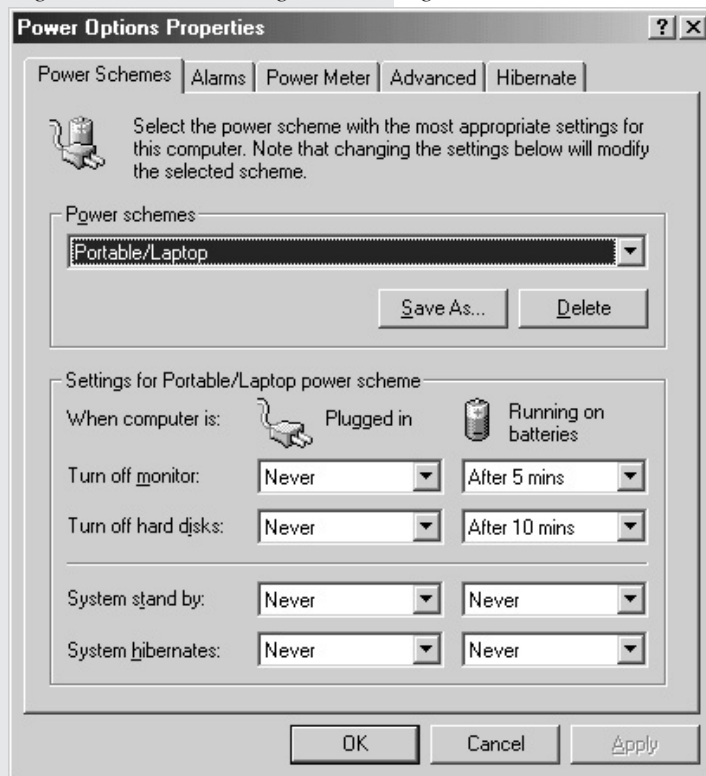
Power Options Properties

? X

Power Schemes | Alarms | Power Meter | Advanced | Hibernate

Select the power scheme with the most appropriate settings for this computer. Note that changing the settings below will modify the selected scheme.

Power schemes

Portable/Laptop

Save As... Delete

Settings for Portable/Laptop power scheme

When computer is: Plugged in Running on batteries

Turn off monitor: Never After 5 mins

Turn off hard disks: Never After 10 mins

System stand by: Never Never

System hibernates: Never Never

OK Cancel Apply